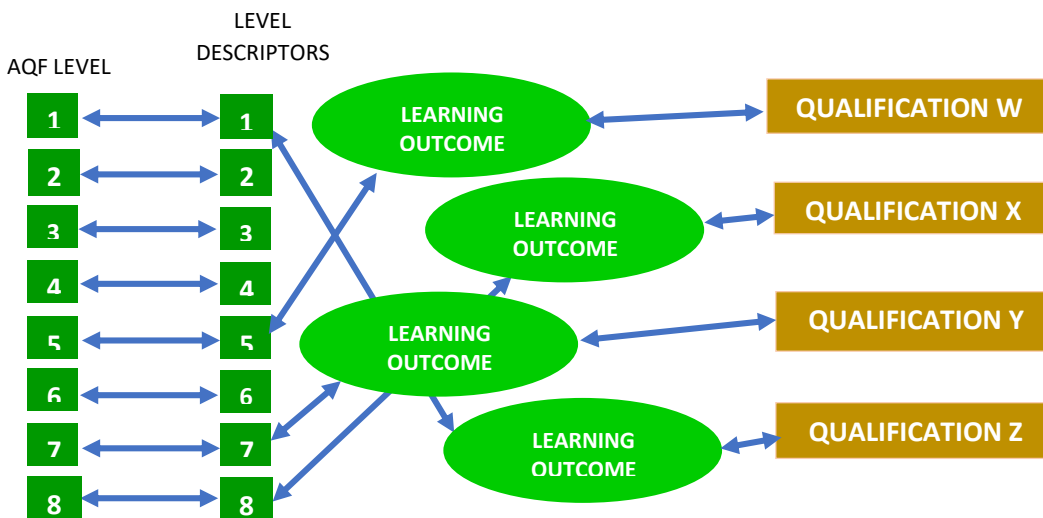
AQF LEVEL

LEVEL DESCRIPTORS

1
2
3
4
5
6
7
8

1
2
3
4
5
6
7
8

LEARNING OUTCOME

LEARNING OUTCOME

LEARNING OUTCOME

LEARNING OUTCOME

QUALIFICATION W

QUALIFICATION X

QUALIFICATION Y

QUALIFICATION Z